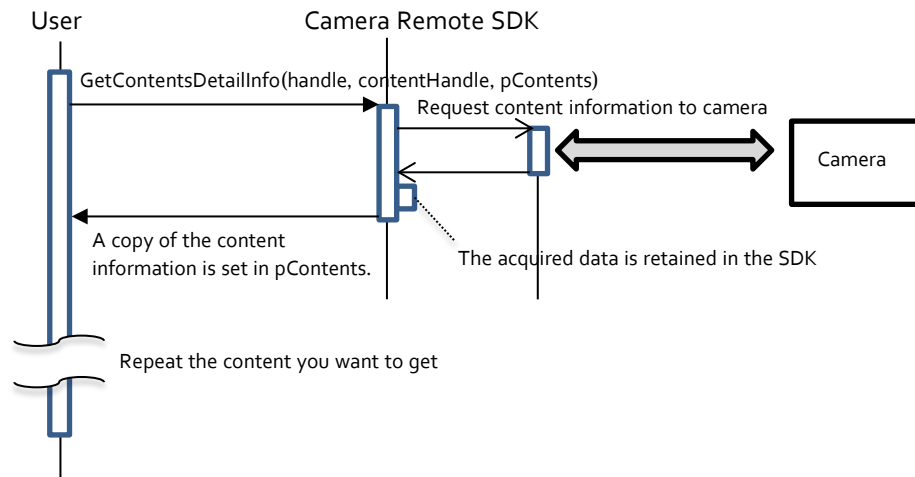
User

Camera Remote SDK

GetContentsDetailInfo(handle, contentHandle, pContents)

Request content information to camera

Camera

A copy of the content information is set in pContents.

The acquired data is retained in the SDK

Repeat the content you want to get